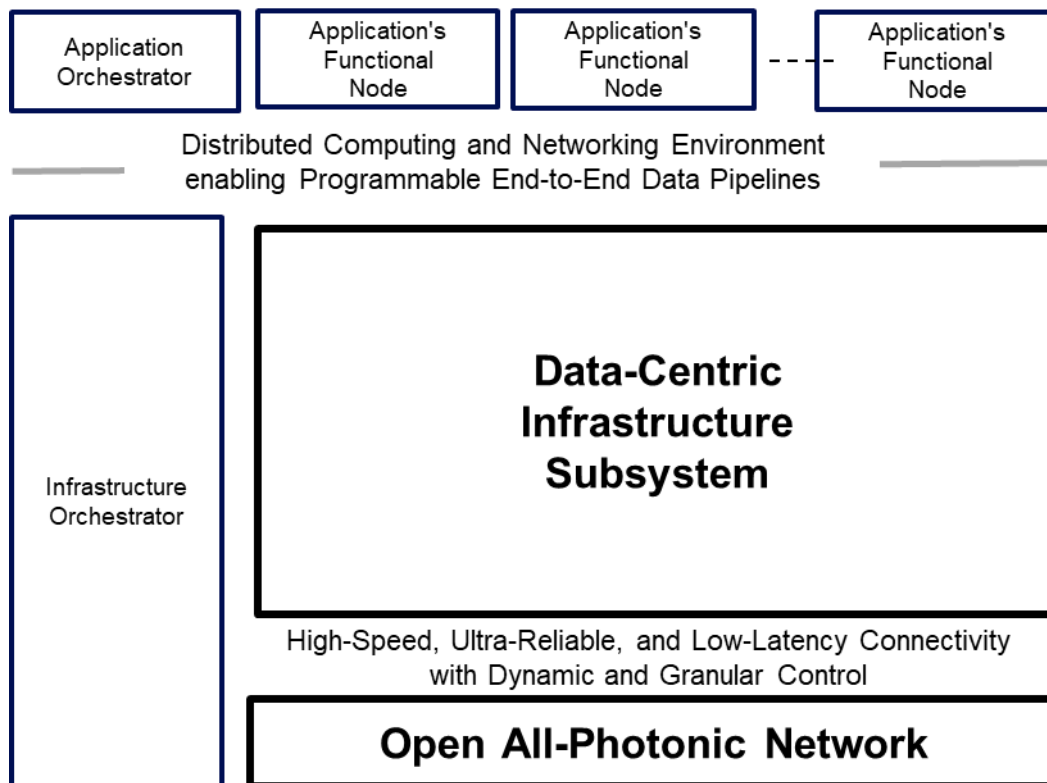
Application Orchestrator

Application's Functional Node

Application's Functional Node

Application's Functional Node

Distributed Computing and Networking Environment enabling Programmable End-to-End Data Pipelines

Infrastructure Orchestrator

Data-Centric Infrastructure Subsystem

High-Speed, Ultra-Reliable, and Low-Latency Connectivity with Dynamic and Granular Control

Open All-Photonic Network